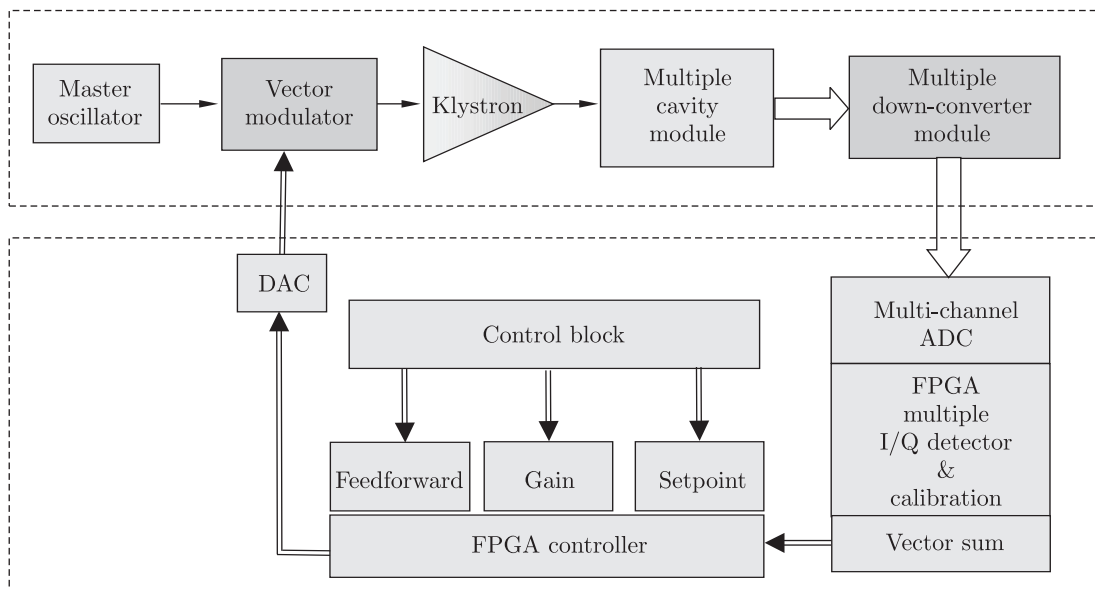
Master oscillator

Vector modulator

Klystron

Multiple cavity module

Multiple down-converter module

DAC

Control block

Multi-channel ADC

FPGA multiple I/Q detector & calibration

Feedforward

Gain

Setpoint

FPGA controller

Vector sum